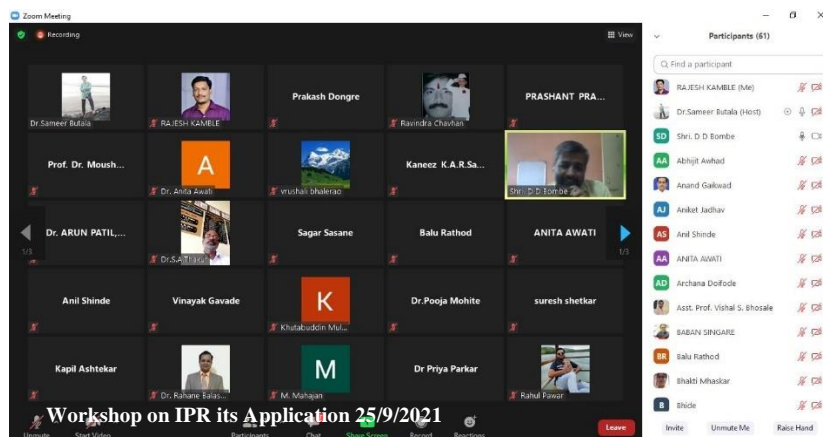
Zoom Meeting

Recording

View

Dr.Sameer Butala

RAJESH KAMBLE

Prakash Dongre

Ravindra Chavhan

PRASHANT PRA...

Prof. Dr. Moush...

A

Dr. Anita Awati

vrushali bhalerao

Kaneez K.A.R.Sa...

Shri. D D Bombe

Dr. ARUN PATIL,...

Dr.S.A.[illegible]

Sagar Sasane

Balu Rathod

ANITA AWATI

1/3

1/3

Anil Shinde

Vinayak Gavade

K

Khutabuddin Mul...

Dr.Pooja Mohite

suresh shetkar

Kapil Ashtekar

Dr. Rahane Balas...

M

M. Mahajan

Dr Priya Parkar

Rahul Pawar

Workshop on IPR its Application 25/9/2021

Unmute

Start Video

Participants

Chat

Share Screen

Record

Reactions

Leave

Participants (61)

Find a participant

RAJESH KAMBLE (Me)

Dr.Sameer Butala (Host)

SD Shri. D D Bombe

AA Abhijit Awhad

Anand Gaikwad

AJ Aniket Jadhav

AS Anil Shinde

AA ANITA AWATI

AD Archana Doifode

Asst. Prof. Vishal S. Bhosale

BABAN SINGARE

BR Balu Rathod

Bhakti Mhaskar

B Bhide

Invite

Unmute Me

Raise Hand